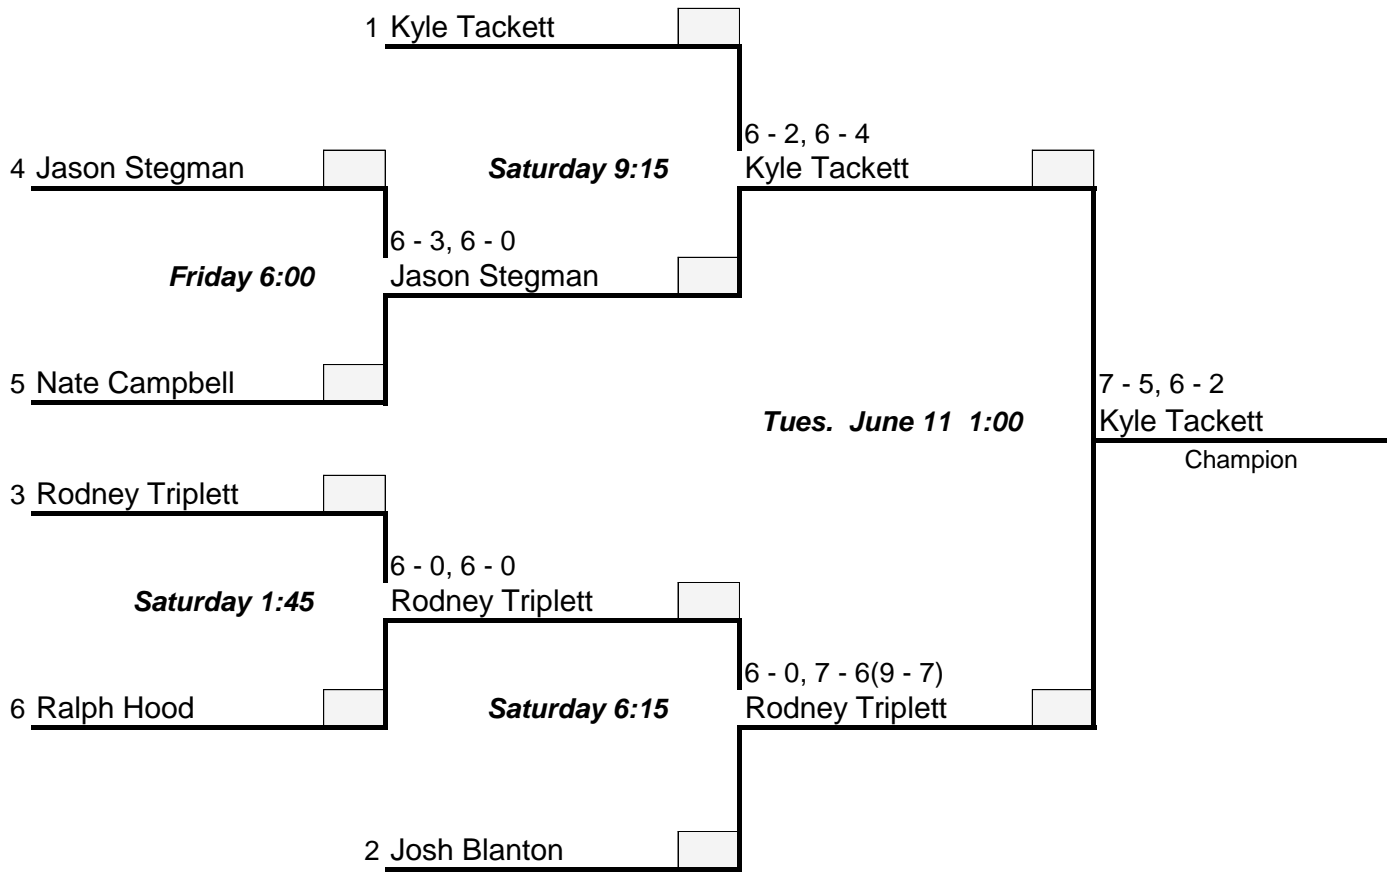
1 Kyle Tackett

6 - 2, 6 - 4

4 Jason Stegman

Saturday 9:15

Kyle Tackett

6 - 3, 6 - 0

Friday 6:00

Jason Stegman

5 Nate Campbell

7 - 5, 6 - 2

Tues. June 11 1:00

Kyle Tackett

Champion

3 Rodney Triplett

6 - 0, 6 - 0

Saturday 1:45

Rodney Triplett

6 - 0, 7 - 6(9 - 7)

6 Ralph Hood

Saturday 6:15

Rodney Triplett

2 Josh Blanton